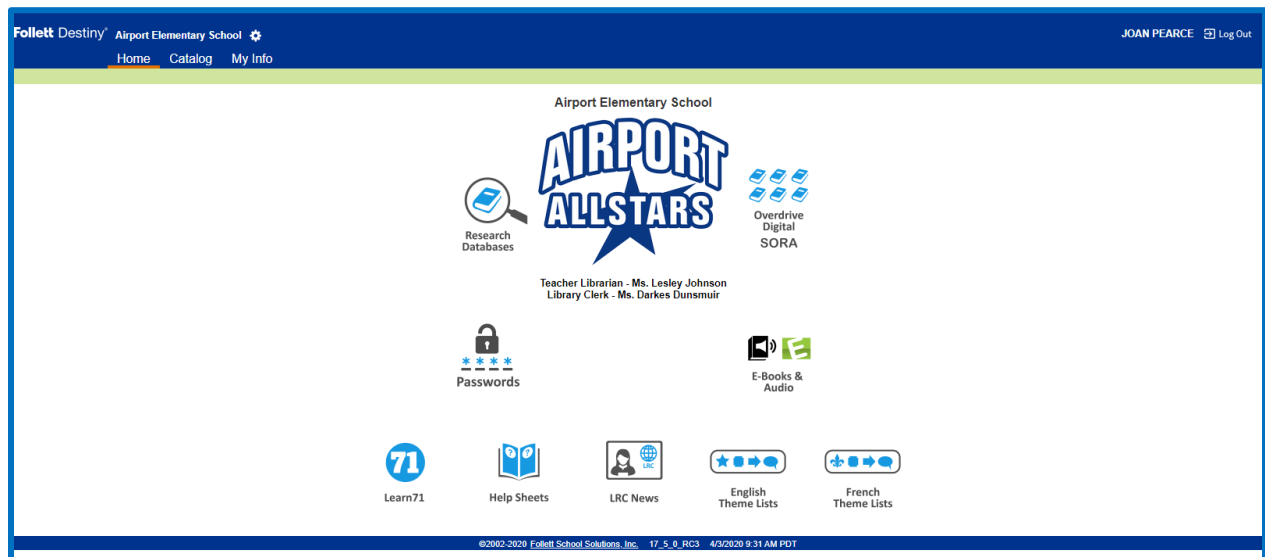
Follett Destiny® Airport Elementary School

JOAN PEARCE Log Out

Home Catalog My Info

Airport Elementary School

AIRPORT ALLSTARS

Research Databases

Overdrive Digital SORA

Teacher Librarian - Ms. Lesley Johnson
Library Clerk - Ms. Darkes Dunsmuir

\*\*\*\*
Passwords

E-Books & Audio

71
Learn71

Help Sheets

LRC
LRC News

English Theme Lists

French Theme Lists

©2002-2020 Follett School Solutions, Inc. 17_5_0_RC3 4/3/2020 9:31 AM PDT